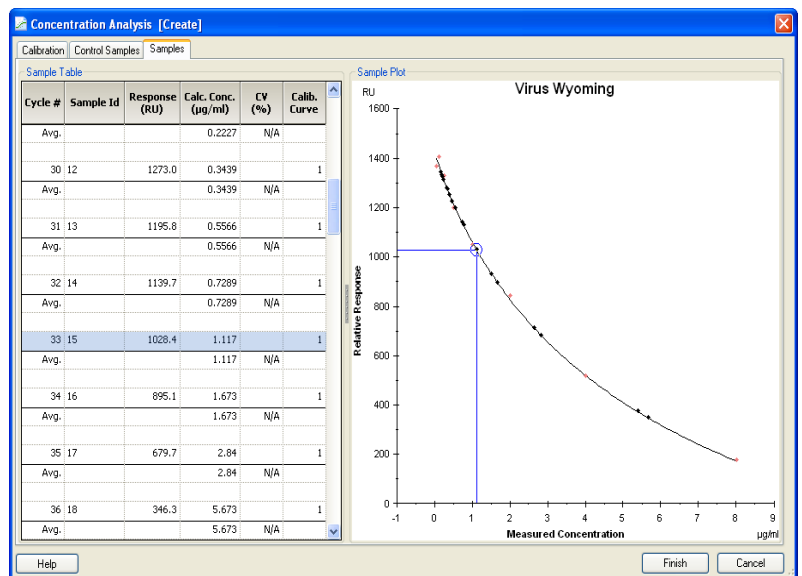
Concentration Analysis [Create]

Calibration | Control Samples | Samples

Sample Table

| Cycle # | Sample Id | Response (RU) | Calc. Conc. (µg/ml) | CV (%) | Calib. Curve |
|---|---|---|---|---|---|
| Avg. | | | 0.2227 | N/A | |
| 30 | 12 | 1273.0 | 0.3439 | | 1 |
| Avg. | | | 0.3439 | N/A | |
| 31 | 13 | 1195.8 | 0.5566 | | 1 |
| Avg. | | | 0.5566 | N/A | |
| 32 | 14 | 1139.7 | 0.7289 | | 1 |
| Avg. | | | 0.7289 | N/A | |
| 33 | 15 | 1028.4 | 1.117 | | 1 |
| Avg. | | | 1.117 | N/A | |
| 34 | 16 | 895.1 | 1.673 | | 1 |
| Avg. | | | 1.673 | N/A | |
| 35 | 17 | 679.7 | 2.84 | | 1 |
| Avg. | | | 2.84 | N/A | |
| 36 | 18 | 346.3 | 5.673 | | 1 |
| Avg. | | | 5.673 | N/A | |

Sample Plot

Virus Wyoming

RU

1600
1400
1200
1000
800
600
400
200
0

Relative Response

-1 0 1 2 3 4 5 6 7 8 9

Measured Concentration

µg/ml

Help

Finish

Cancel